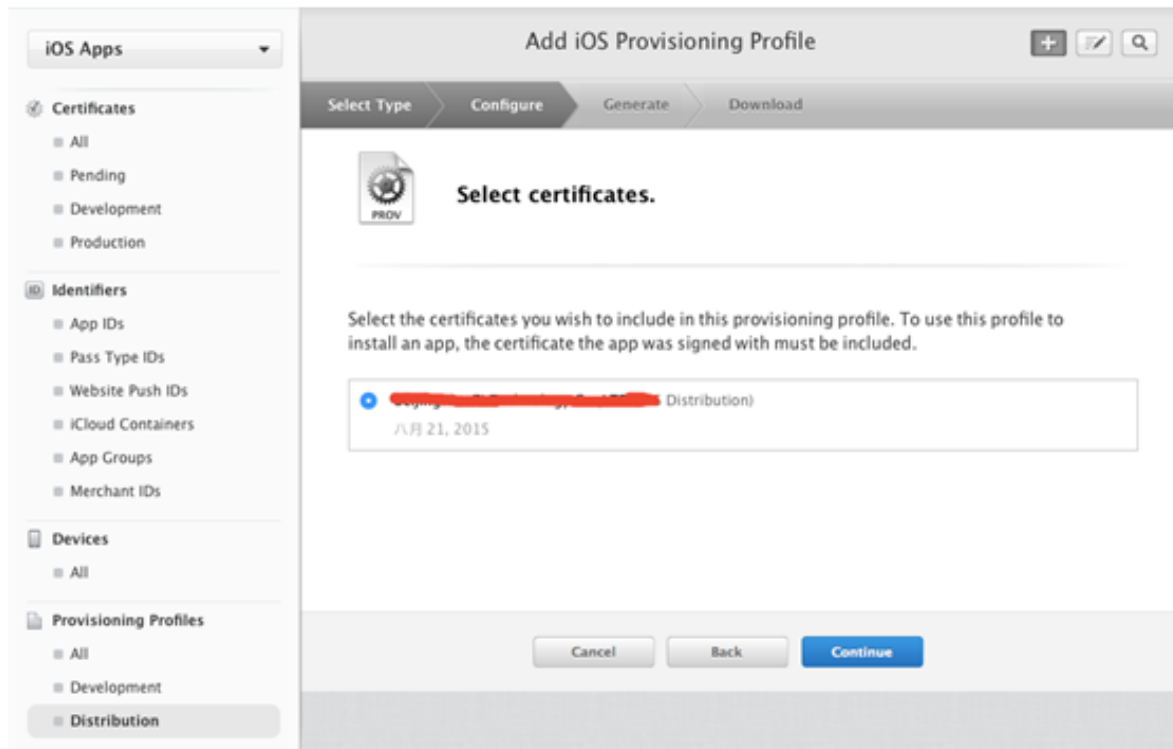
iOS Apps

Certificates
All
Pending
Development
Production

ID Identifiers
App IDs
Pass Type IDs
Website Push IDs
iCloud Containers
App Groups
Merchant IDs

Devices
All

Provisioning Profiles
All
Development
Distribution

Add iOS Provisioning Profile

Select Type
Configure
Generate
Download

PROV

Select certificates.

Select the certificates you wish to include in this provisioning profile. To use this profile to install an app, the certificate the app was signed with must be included.

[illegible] Distribution)
八月 21, 2015

Cancel
Back
Continue